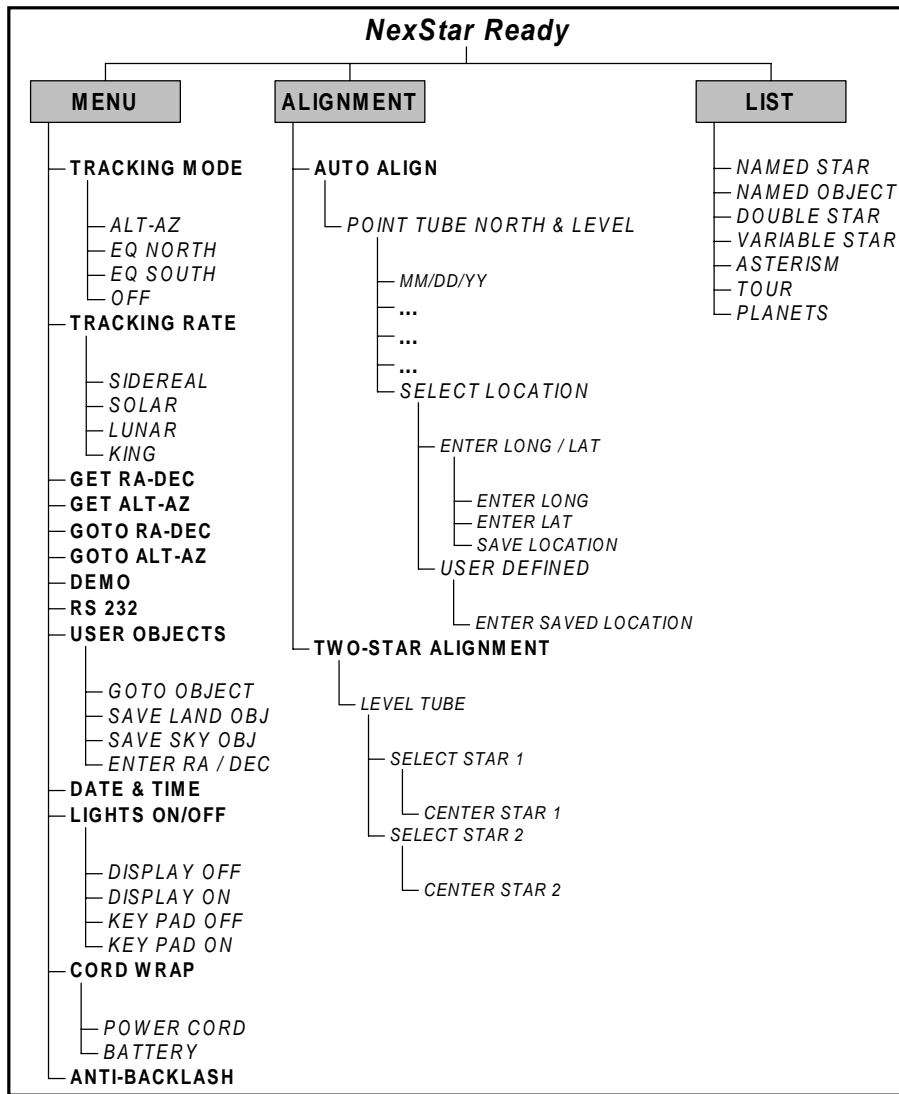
NexStar Ready

MENU

TRACKING MODE
ALT-AZ
EQ NORTH
EQ SOUTH
OFF
TRACKING RATE
SIDEREAL
SOLAR
LUNAR
KING
GET RA-DEC
GET ALT-AZ
GOTO RA-DEC
GOTO ALT-AZ
DEMO
RS 232
USER OBJECTS
GOTO OBJECT
SAVE LAND OBJ
SAVE SKY OBJ
ENTER RA / DEC
DATE & TIME
LIGHTS ON/OFF
DISPLAY OFF
DISPLAY ON
KEY PAD OFF
KEY PAD ON
CORD WRAP
POWER CORD
BATTERY
ANTI-BACKLASH

ALIGNMENT

AUTO ALIGN
POINT TUBE NORTH & LEVEL
MM/DD/YY
...
...
...
SELECT LOCATION
ENTER LONG / LAT
ENTER LONG
ENTER LAT
SAVE LOCATION
USER DEFINED
ENTER SAVED LOCATION
TWO-STAR ALIGNMENT
LEVEL TUBE
SELECT STAR 1
CENTER STAR 1
SELECT STAR 2
CENTER STAR 2

LIST

NAMED STAR
NAMED OBJECT
DOUBLE STAR
VARIABLE STAR
ASTERISM
TOUR
PLANETS